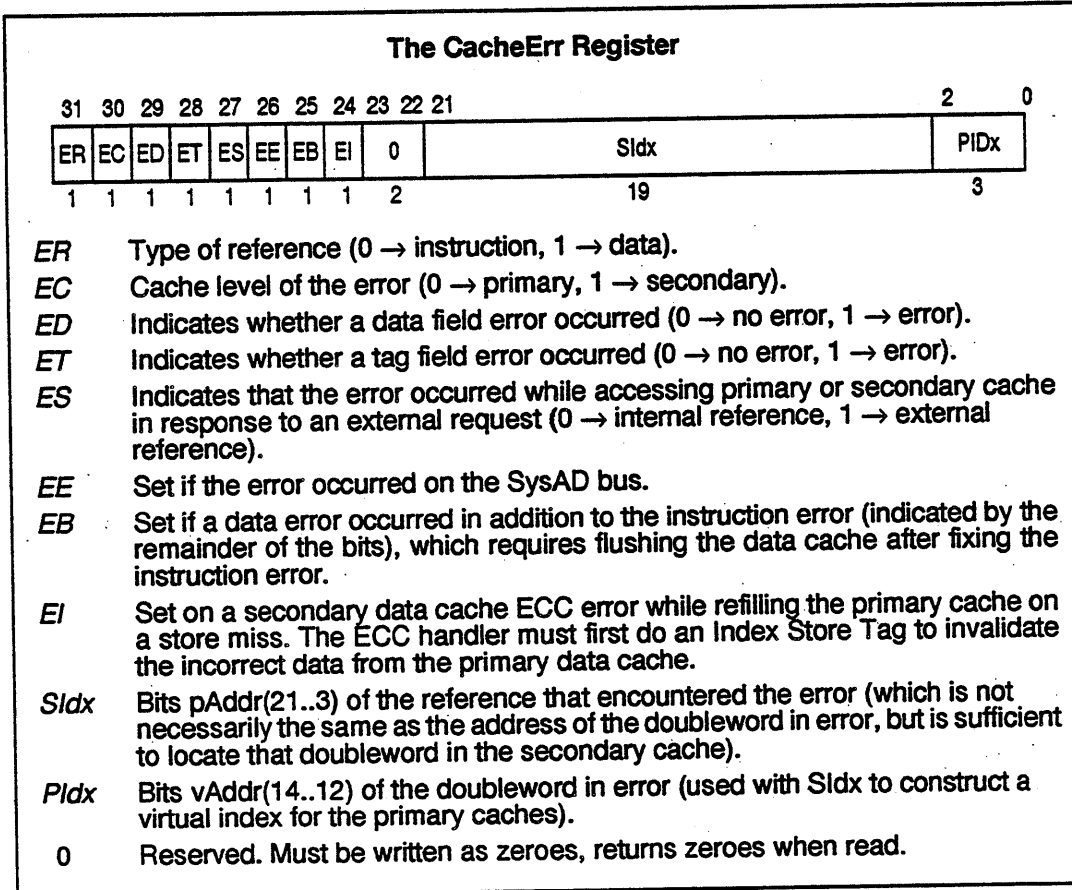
The CacheErr Register

| 31 | 30 | 29 | 28 | 27 | 26 | 25 | 24 | 23 22 | 21 | 2 0 |
|---|---|---|---|---|---|---|---|---|---|---|
| ER | EC | ED | ET | ES | EE | EB | EI | 0 | SIdx | PIDx |
| 1 | 1 | 1 | 1 | 1 | 1 | 1 | 1 | 2 | 19 | 3 |

*ER* Type of reference ($0 \rightarrow$ instruction, $1 \rightarrow$ data).

*EC* Cache level of the error ($0 \rightarrow$ primary, $1 \rightarrow$ secondary).

*ED* Indicates whether a data field error occurred ($0 \rightarrow$ no error, $1 \rightarrow$ error).

*ET* Indicates whether a tag field error occurred ($0 \rightarrow$ no error, $1 \rightarrow$ error).

*ES* Indicates that the error occurred while accessing primary or secondary cache in response to an external request ($0 \rightarrow$ internal reference, $1 \rightarrow$ external reference).

*EE* Set if the error occurred on the SysAD bus.

*EB* Set if a data error occurred in addition to the instruction error (indicated by the remainder of the bits), which requires flushing the data cache after fixing the instruction error.

*EI* Set on a secondary data cache ECC error while refilling the primary cache on a store miss. The ECC handler must first do an Index Store Tag to invalidate the incorrect data from the primary data cache.

*SIdx* Bits pAddr(21..3) of the reference that encountered the error (which is not necessarily the same as the address of the doubleword in error, but is sufficient to locate that doubleword in the secondary cache).

*PIdx* Bits vAddr(14..12) of the doubleword in error (used with SIdx to construct a virtual index for the primary caches).

0 Reserved. Must be written as zeroes, returns zeroes when read.